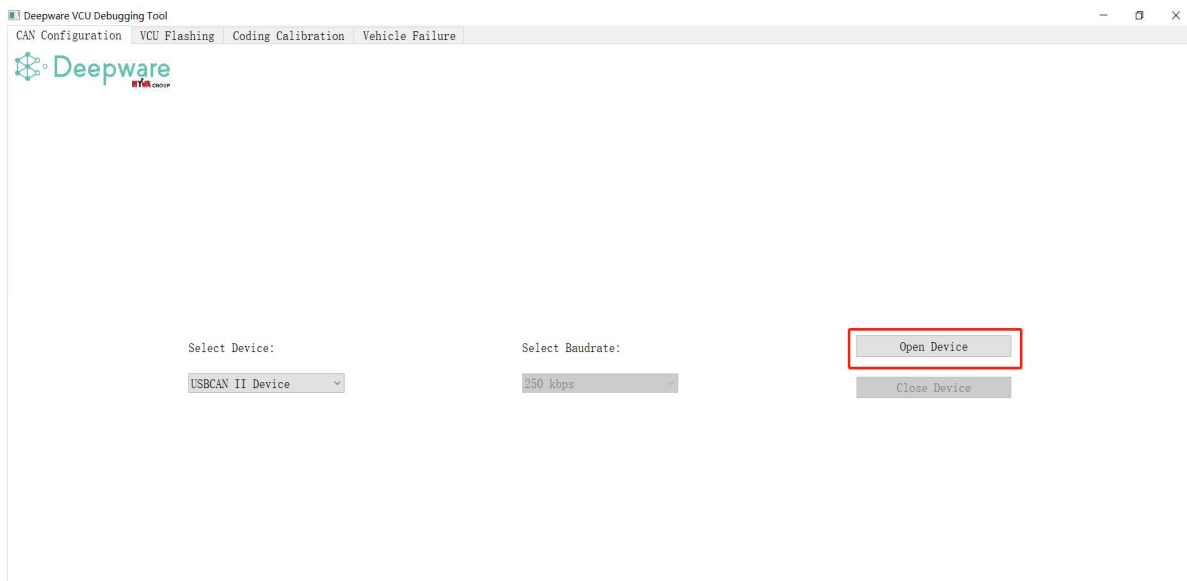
Deepware VCU Debugging Tool

CAN Configuration | VCU Flashing | Coding Calibration | Vehicle Failure

Deepware
HYVA GROUP

Select Device:
USBCAN II Device

Select Baudrate:
250 kbps

Open Device
Close Device